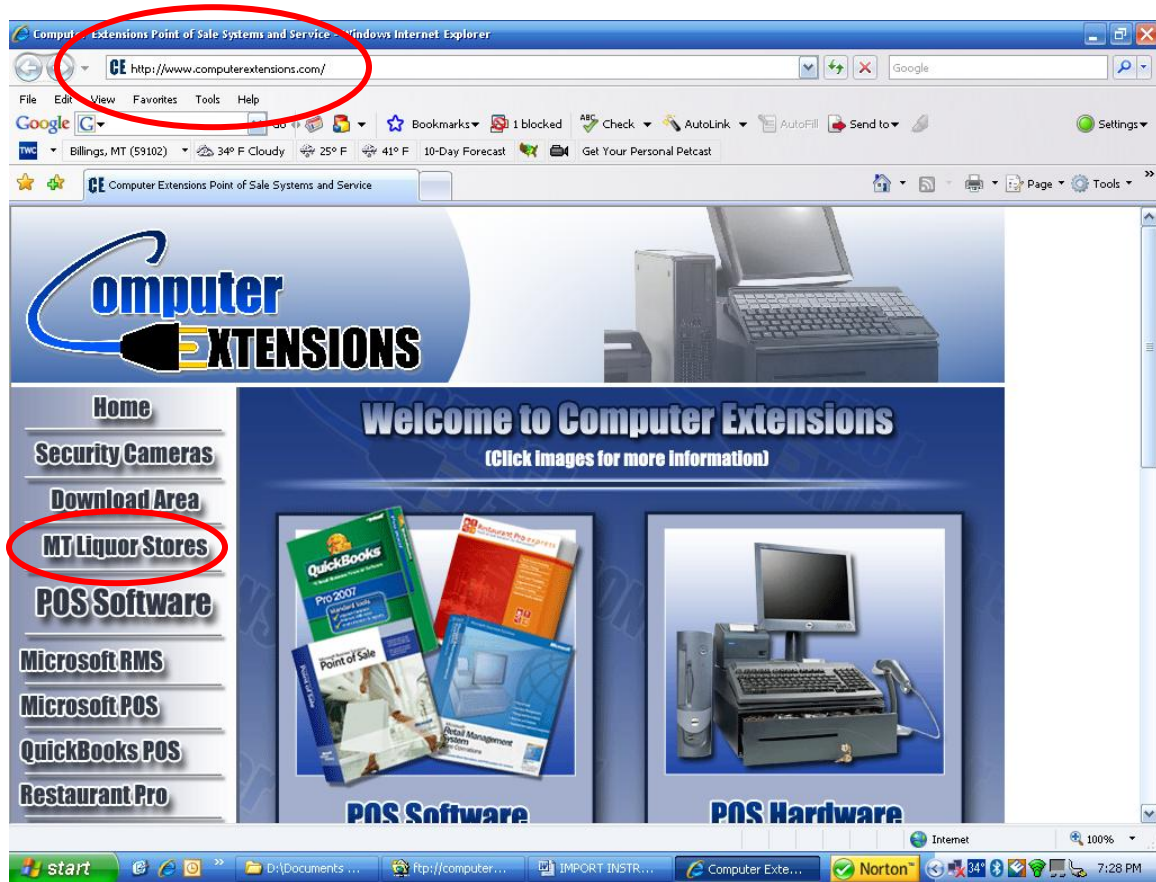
Computer Extensions Point of Sale Systems and Service - Windows Internet Explorer

CE http://www.computerextensions.com/

Google

File Edit View Favorites Tools Help

Google G Go Bookmarks 1 blocked Check AutoLink AutoFill Send to Settings

TWC Billings, MT (59102) 34° F Cloudy 25° F 41° F 10-Day Forecast Get Your Personal Petcast

CE Computer Extensions Point of Sale Systems and Service

Page Tools

Computer EXTENSIONS

Home

Security Cameras

Download Area

MT Liquor Stores

POS Software

Microsoft RMS

Microsoft POS

QuickBooks POS

Restaurant Pro

Welcome to Computer Extensions

(Click images for more information)

QuickBooks Pro 2007

Restaurant Pro express

Point of Sale

Retail Management System

POS Software

POS Hardware

Internet 100%

start D:\Documents ... ftp://computer... IMPORT INSTR... Computer Exte... Norton 34° 7:28 PM